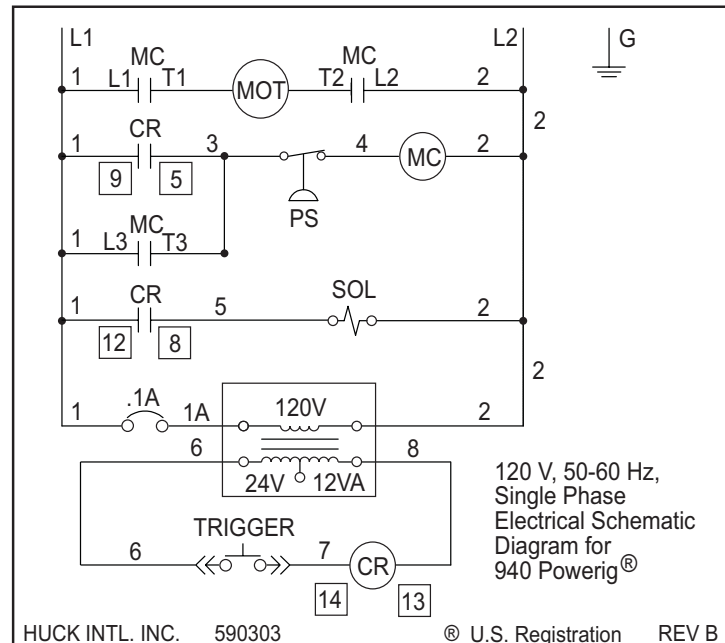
L1
L2
G
1
MC
L1
T1
MOT
MC
T2
L2
2
2
1
CR
3
4
MC
2
9
5
PS
1
MC
L3
T3
1
CR
5
SOL
2
12
8
2
1
.1A
1A
120V
2
6
8
24V
12VA
120 V, 50-60 Hz, Single Phase Electrical Schematic Diagram for 940 Powerig®
TRIGGER
6
7
CR
14
13
HUCK INTL. INC. 590303 ® U.S. Registration REV B